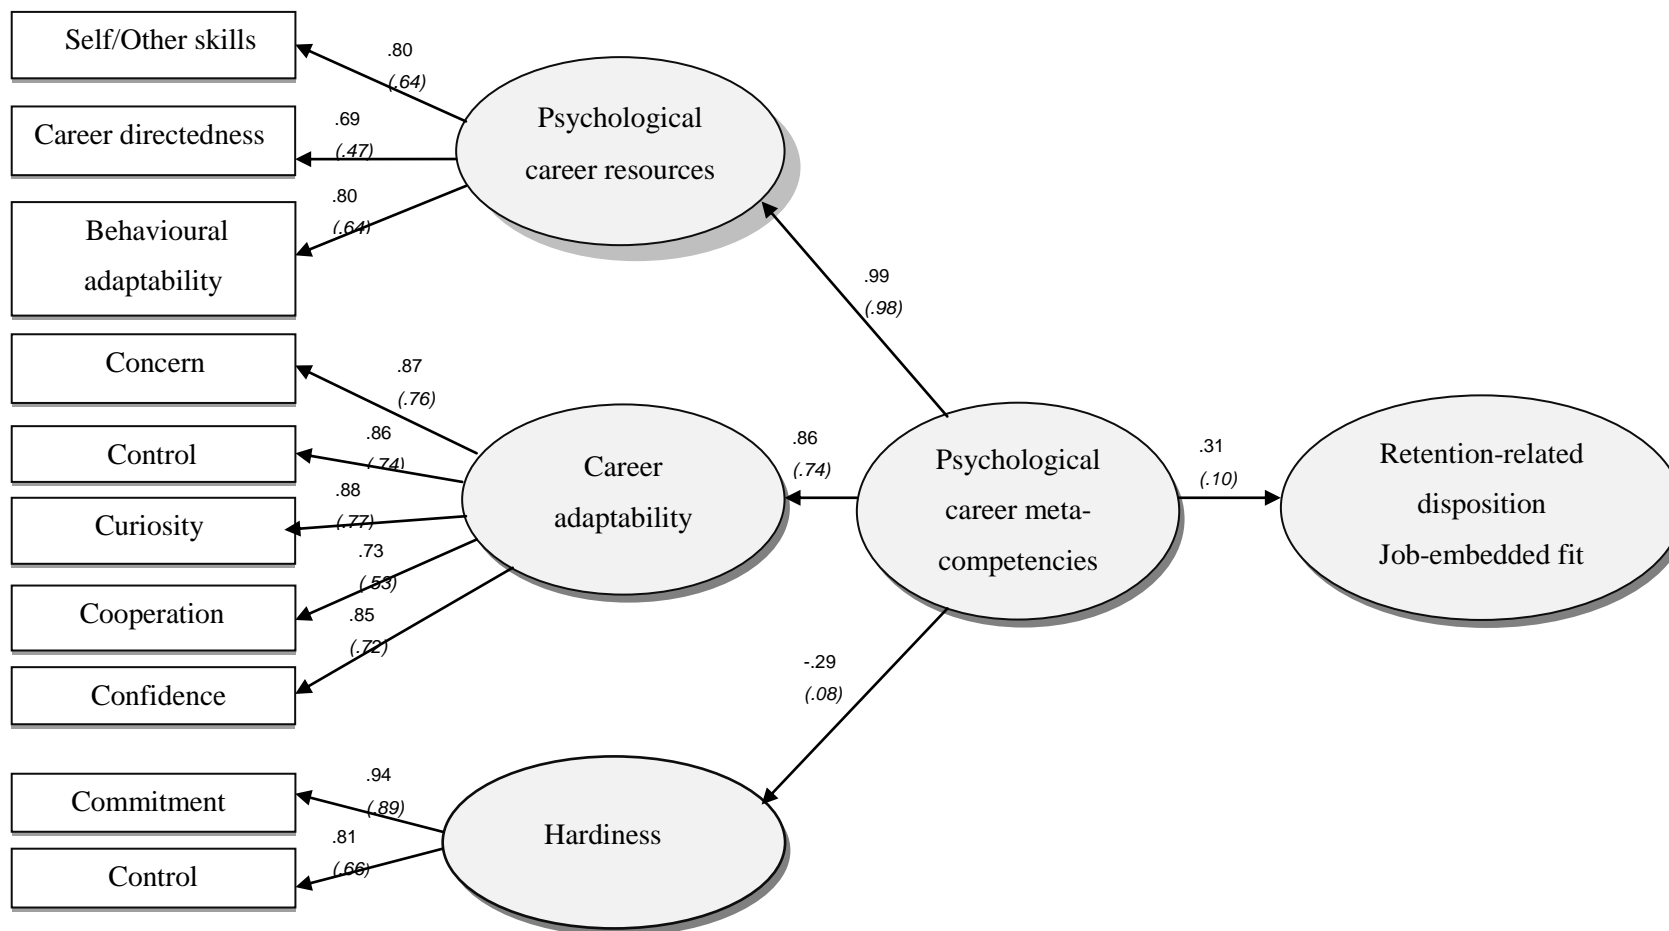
Self/Other skills

.80
(.64)

Career directedness

.69
(.47)

.80
(.64)

Behavioural adaptability

Psychological career resources

.99
(.98)

Concern

.87
(.76)

Control

.86
(.74)

.88
(.77)

Curiosity

.73
(.53)

Cooperation

.85
(.72)

Confidence

Career adaptability

.86
(.74)

Psychological career meta-competencies

.31
(.10)

Retention-related disposition Job-embedded fit

-.29
(.08)

Commitment

.94
(.89)

.81
(.66)

Control

Hardiness